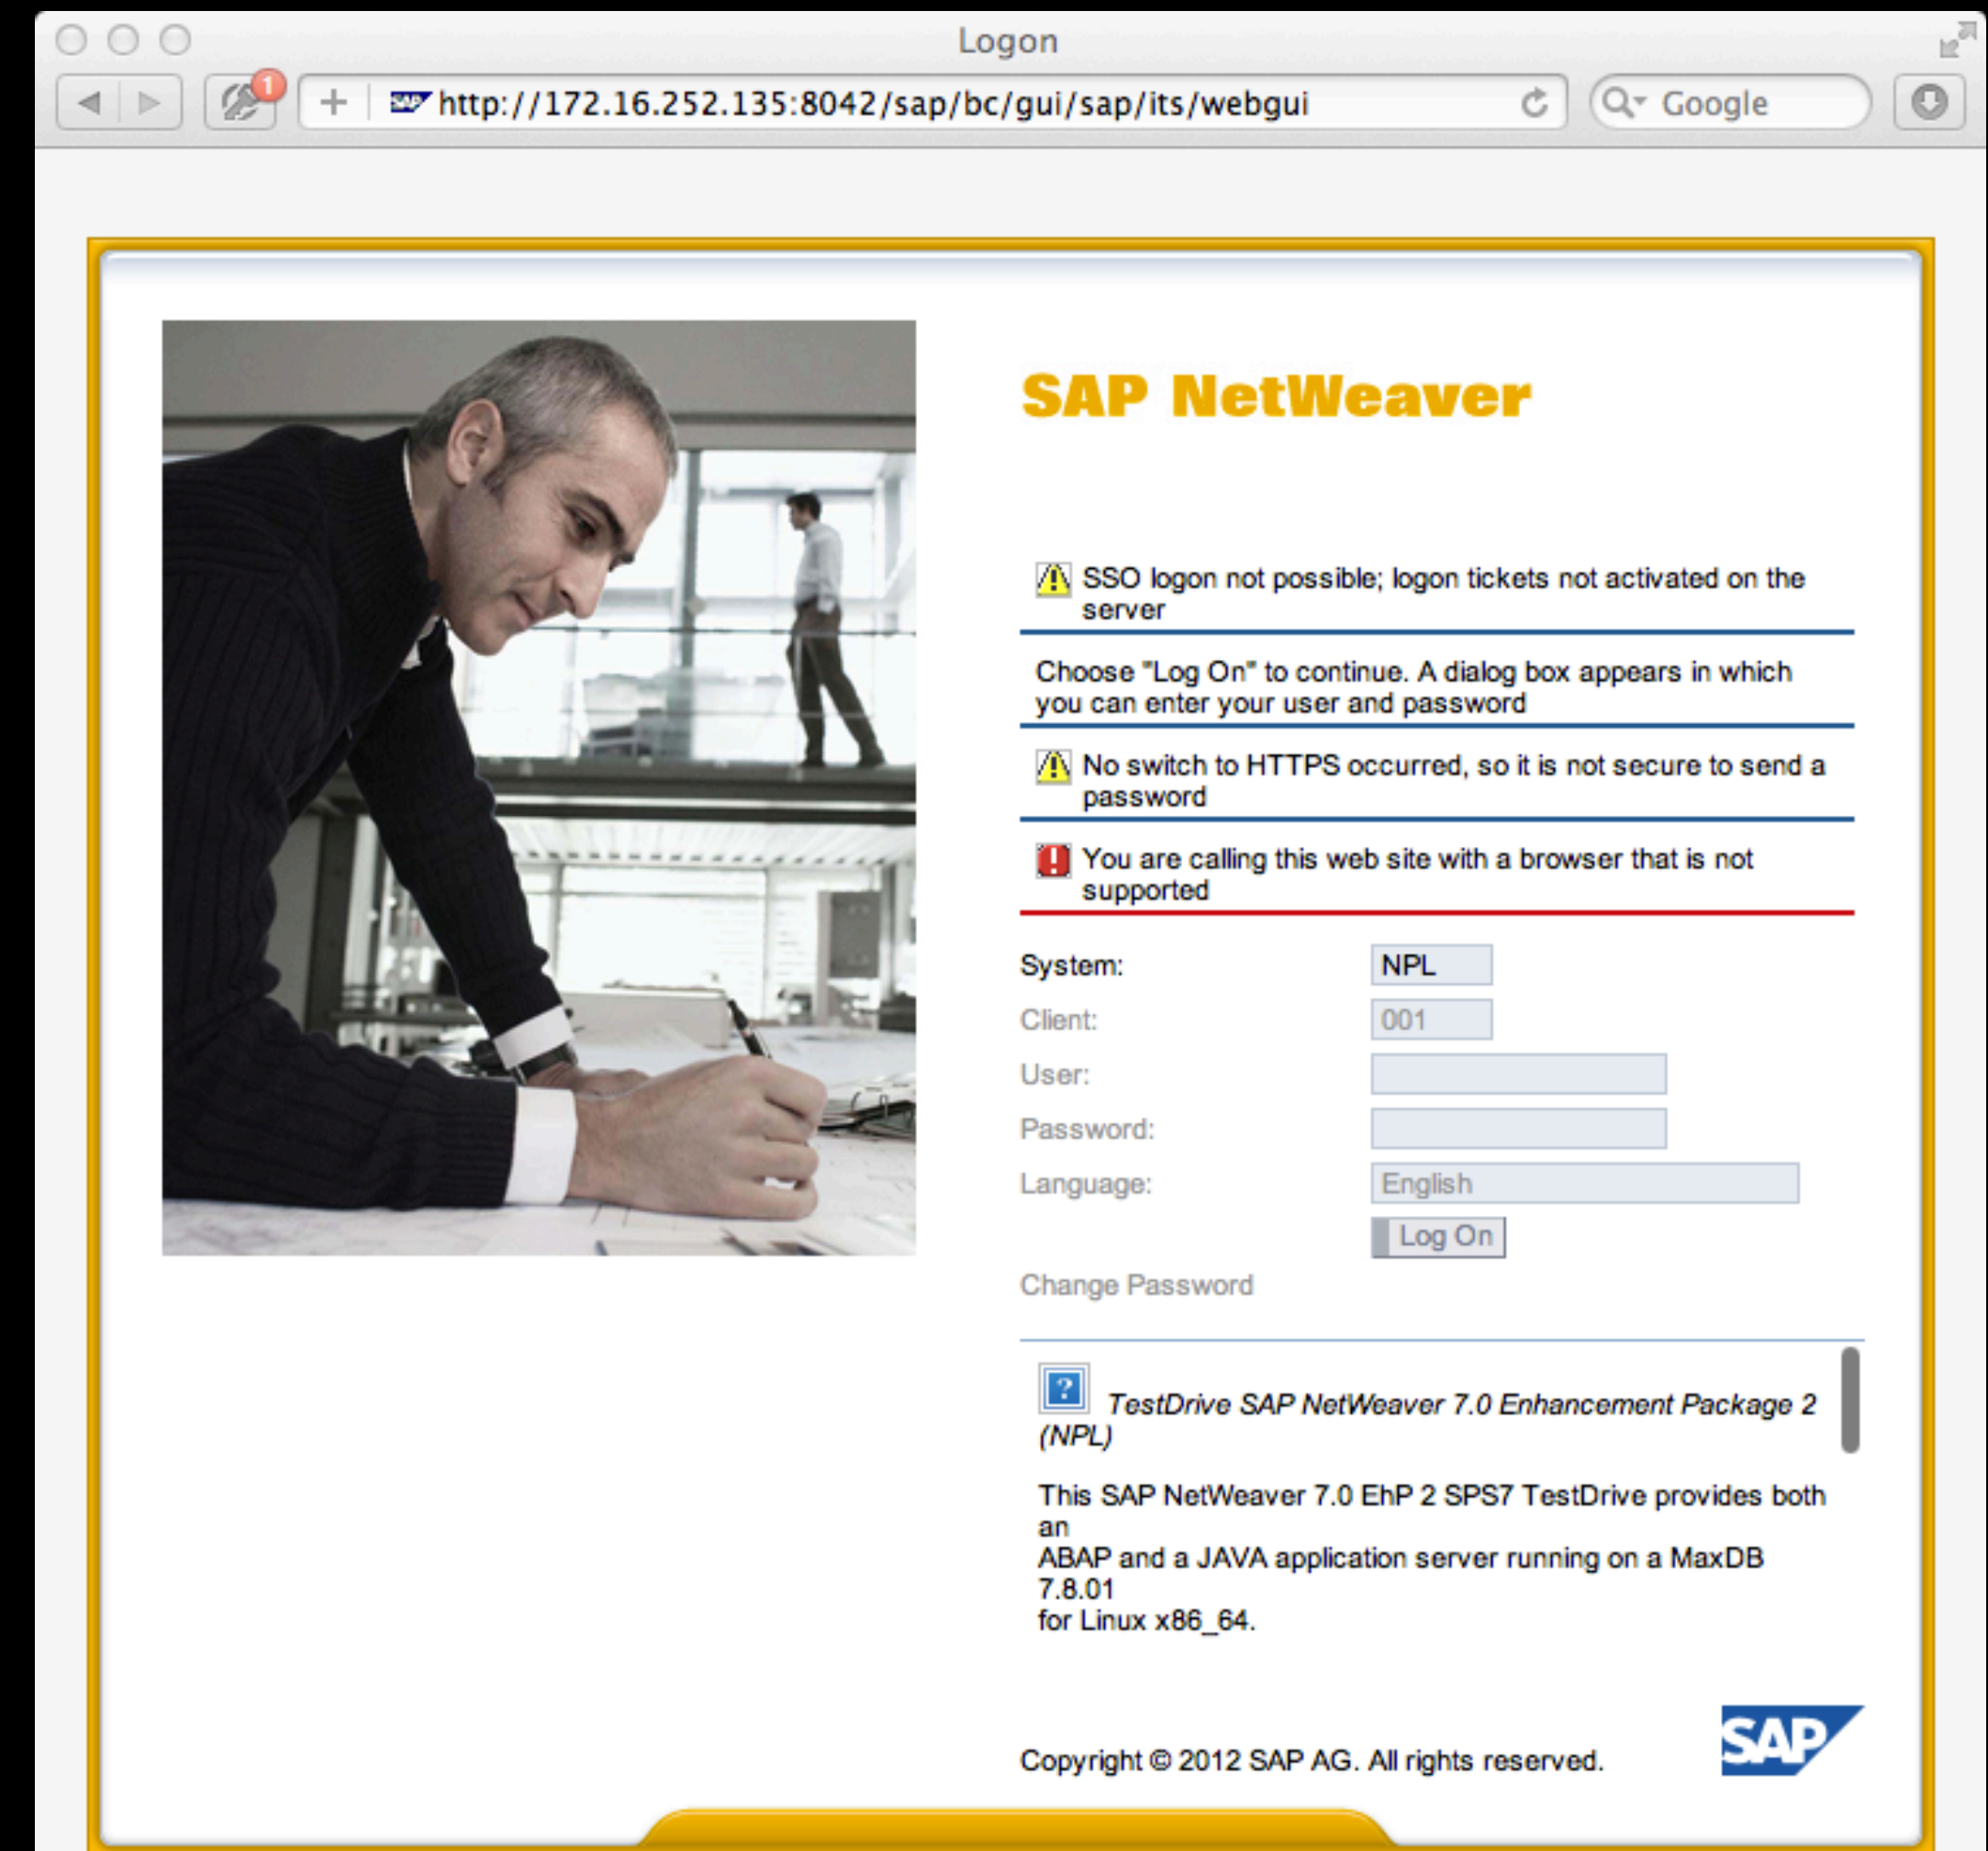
Logon

http://172.16.252.135:8042/sap/bc/gui/sap/its/webgui

Google

SAP NetWeaver

SSO logon not possible; logon tickets not activated on the server

Choose "Log On" to continue. A dialog box appears in which you can enter your user and password

No switch to HTTPS occurred, so it is not secure to send a password

You are calling this web site with a browser that is not supported

System: NPL

Client: 001

User:

Password:

Language: English

Log On

Change Password

TestDrive SAP NetWeaver 7.0 Enhancement Package 2 (NPL)

This SAP NetWeaver 7.0 EhP 2 SPS7 TestDrive provides both an
ABAP and a JAVA application server running on a MaxDB 7.8.01
for Linux x86_64.

Copyright © 2012 SAP AG. All rights reserved.

SAP